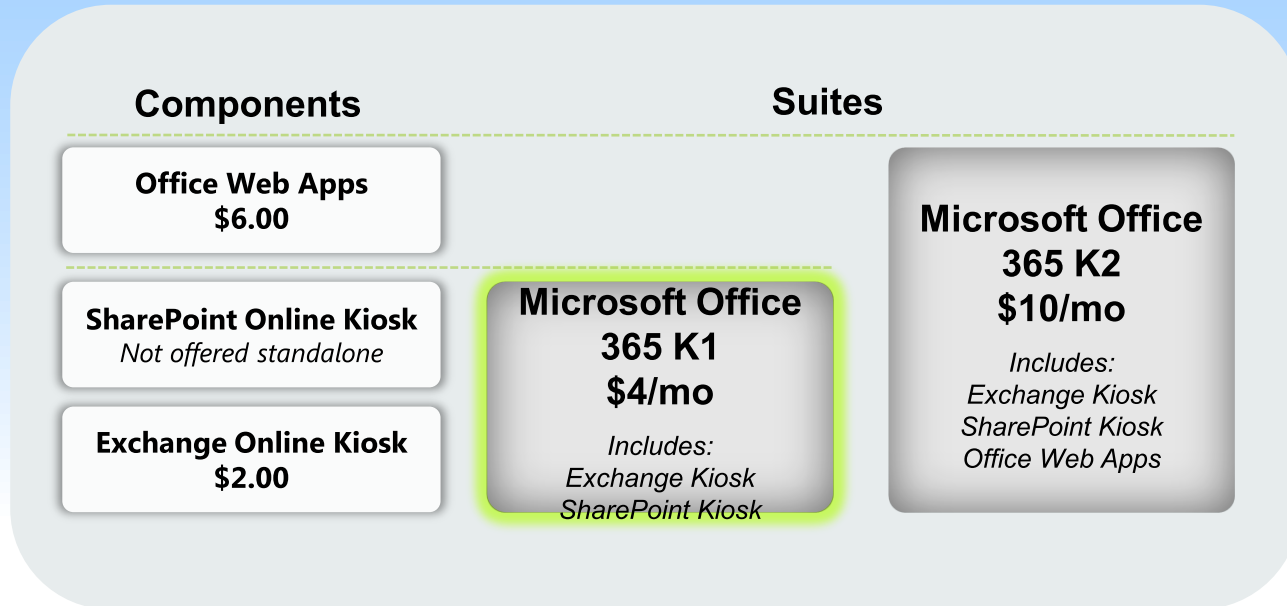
Components

Suites

Office Web Apps
$6.00

SharePoint Online Kiosk
Not offered standalone

Exchange Online Kiosk
$2.00

Microsoft Office 365 K1
$4/mo

Includes:
Exchange Kiosk
SharePoint Kiosk

Microsoft Office 365 K2
$10/mo

Includes:
Exchange Kiosk
SharePoint Kiosk
Office Web Apps